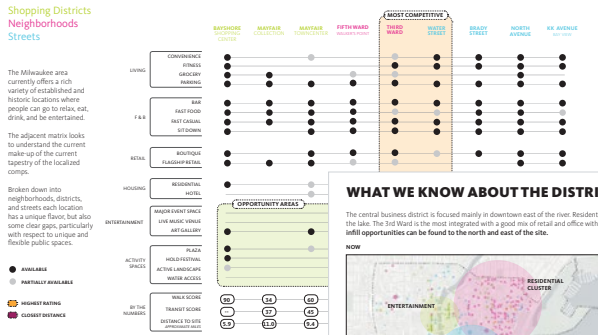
Shopping Districts
Neighborhoods
Streets

The Milwaukee area currently offers a rich variety of established and historic locations where people can go to relax, eat, drink, and be entertained.

The adjacent matrix looks to understand the current make-up of the current tapestry of the localized comps.

Broken down into neighborhoods, districts, and streets each location has a unique flavor, but also some clear gaps, particularly with respect to unique and flexible public spaces.

AVAILABLE

PARTIALLY AVAILABLE

HIGHEST RATING

CLOSEST DISTANCE

BAYSHORE SHOPPING CENTER
MAYFAIR COLLECTION
MAYFAIR TOWNCENTER
FIFTH WARD WALKER'S POINT
MOST COMPETITIVE
THIRD WARD
WATER STREET
BRADY STREET
NORTH AVENUE
KK AVENUE

LIVING
CONVENIENCE
FITNESS
GROCERY
PARKING

F & B
BAR
FAST FOOD
FAST CASUAL
SIT-DOWN

RETAIL
BOUTIQUE
FLAGSHIP RETAIL

HOUSING
RESIDENTIAL
HOTEL

ENTERTAINMENT
MAJOR EVENT SPACE
LIVE MUSIC VENUE
ART GALLERY

OPPORTUNITY AREAS

ACTIVITY SPACES
PLAZA
HOLD FESTIVAL
ACTIVE LANDSCAPE
WATER ACCESS

BY THE NUMBERS
WALK SCORE
TRANSIT SCORE
DISTANCE TO SITE
APPROXIMATE MILES

90
34
60
–
37
45
5.9
11.0
9.4

WHAT WE KNOW ABOUT THE DISTRI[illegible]

The central business district is focused mainly in downtown east of the river. Resident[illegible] the lake. The 3rd Ward is the most integrated with a good mix of retail and office with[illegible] infill opportunities can be found to the north and east of the site.

NOW

RESIDENTIAL CLUSTER

ENTERTAINMENT